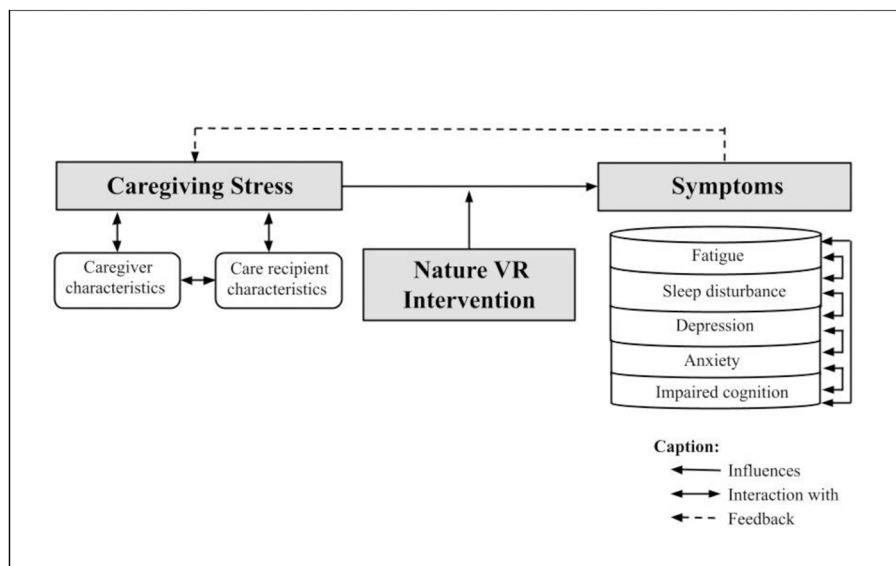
Caregiving Stress

Symptoms

Caregiver characteristics

Care recipient characteristics

Nature VR Intervention

Fatigue

Sleep disturbance

Depression

Anxiety

Impaired cognition

Caption:

Influences

Interaction with

Feedback